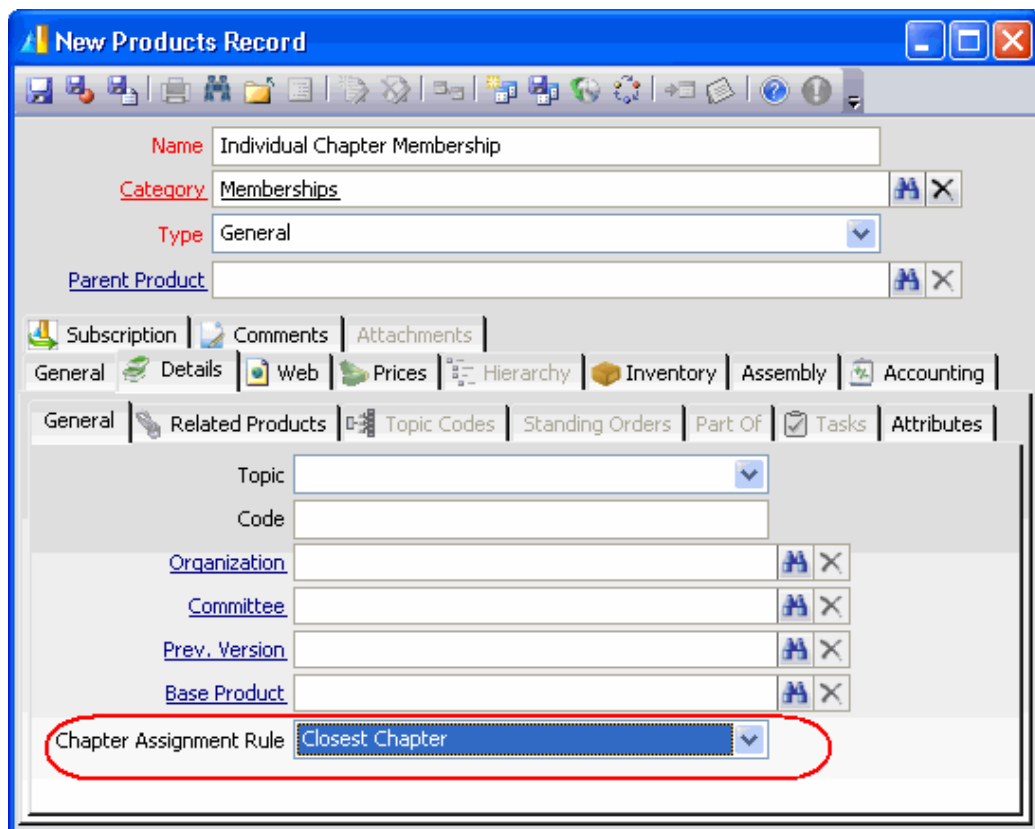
New Products Record

Name Individual Chapter Membership

Category Memberships

Type General

Parent Product

Subscription | Comments | Attachments

General | Details | Web | Prices | Hierarchy | Inventory | Assembly | Accounting

General | Related Products | Topic Codes | Standing Orders | Part Of | Tasks | Attributes

Topic

Code

Organization

Committee

Prev. Version

Base Product

Chapter Assignment Rule Closest Chapter